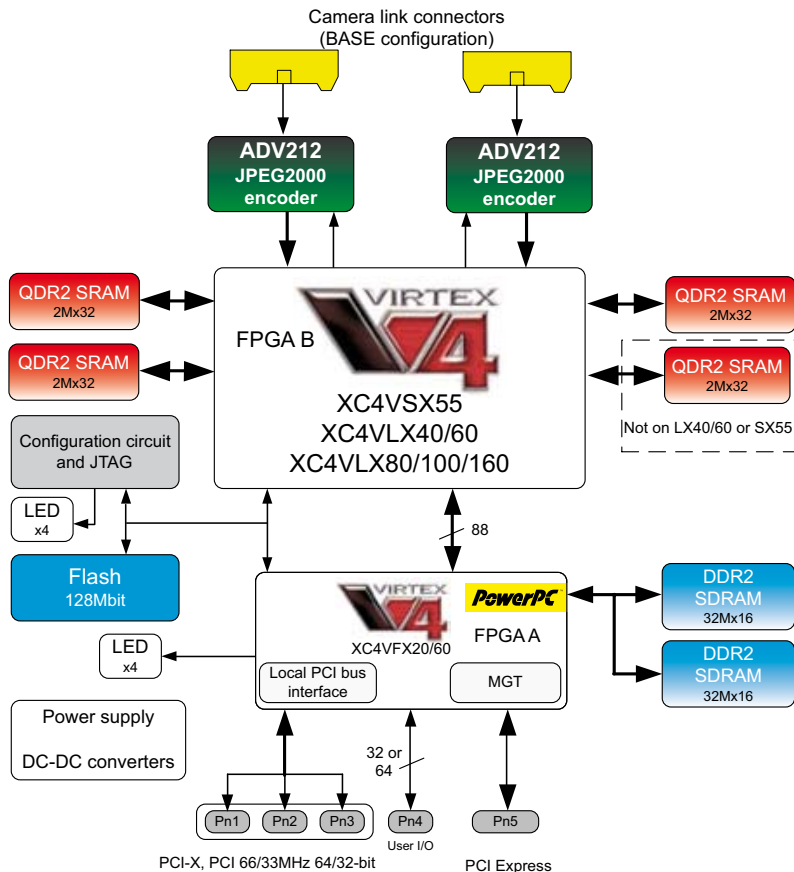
Camera link connectors
(BASE configuration)

ADV212
JPEG2000
encoder

ADV212
JPEG2000
encoder

QDR2 SRAM
2Mx32

QDR2 SRAM
2Mx32

VIRTEX
4

FPGA B

XC4VSX55
XC4VLX40/60
XC4VLX80/100/160

QDR2 SRAM
2Mx32

QDR2 SRAM
2Mx32

Not on LX40/60 or SX55

Configuration circuit
and JTAG

LED
x4

88

Flash
128Mbit

VIRTEX
4

PowerPC

XC4VFX20/60

FPGA A

DDR2
SDRAM
32Mx16

DDR2
SDRAM
32Mx16

LED
x4

Local PCI bus
interface

MGT

Power supply

DC-DC converters

32 or
64

Pn1
Pn2
Pn3
Pn4
Pn5

PCI-X, PCI 66/33MHz 64/32-bit

User I/O

PCI Express